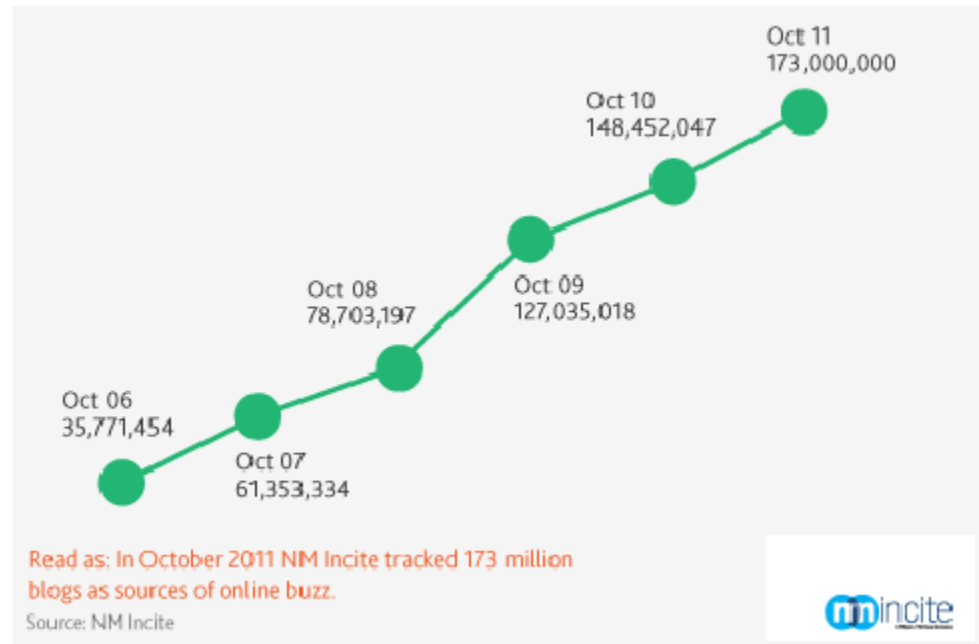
Oct 11
173,000,000

Oct 10
148,452,047

Oct 08
78,703,197

Oct 09
127,035,018

Oct 06
35,771,454

Oct 07
61,353,334

Read as: In October 2011 NM Incite tracked 173 million blogs as sources of online buzz.

Source: NM Incite

nmincite